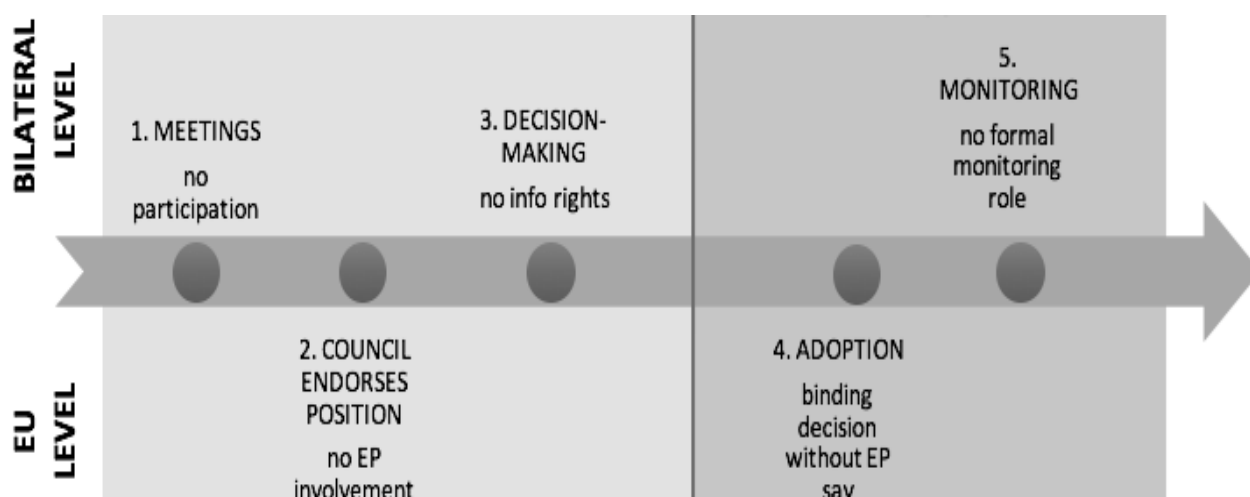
BILATERAL LEVEL

1. MEETINGS
no participation

3. DECISION-MAKING
no info rights

5. MONITORING
no formal monitoring role

EU LEVEL

2. COUNCIL ENDORSES POSITION
no EP involvement

4. ADOPTION
binding decision without EP say